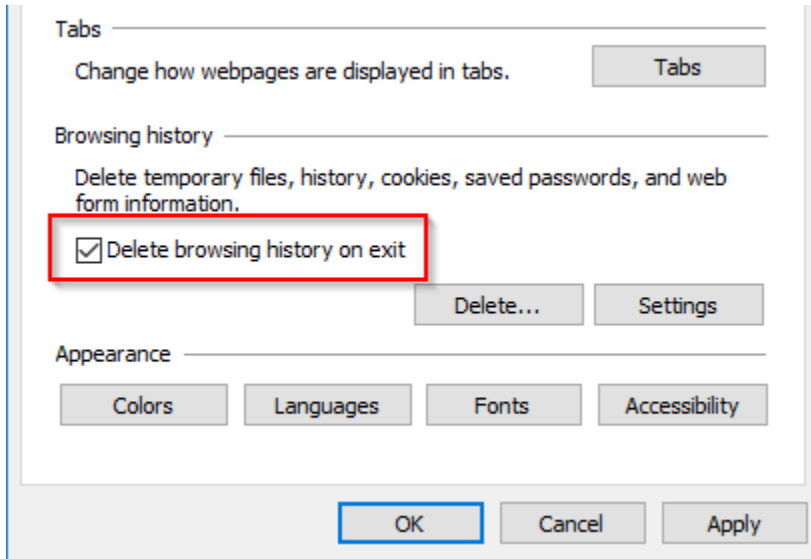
Tabs

Change how webpages are displayed in tabs.

Tabs

Browsing history

Delete temporary files, history, cookies, saved passwords, and web form information.

☑ Delete browsing history on exit

Delete...

Settings

Appearance

Colors

Languages

Fonts

Accessibility

OK

Cancel

Apply